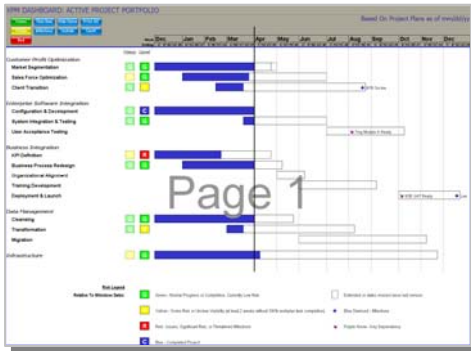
EPM DASHBOARD: ACTIVE PROJECT PORTFOLIO

Based On: Project Plans as of mm/dd/yy

Status Spend

Dec Jan Feb Mar Apr May Jun Jul Aug Sep Oct Nov Dec

Customer Profit Optimization
Market Segmentation
Sales Force Optimization
Client Transition

Enterprise Software Integration
Configuration & Development
System Integration & Testing
User Acceptance Testing

Business Integration
KPI Definition
Business Process Redesign
Organizational Alignment
Training Development
Deployment & Launch

Data Management
Cleansing
Transformation
Migration

Infrastructure

Page 1

Risk Legend
Relative To Window Dates

Green - Normal Progress or Completion. Currently Low Risk

Yellow - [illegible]

Red - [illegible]

Blue - Completed Project

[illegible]

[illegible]